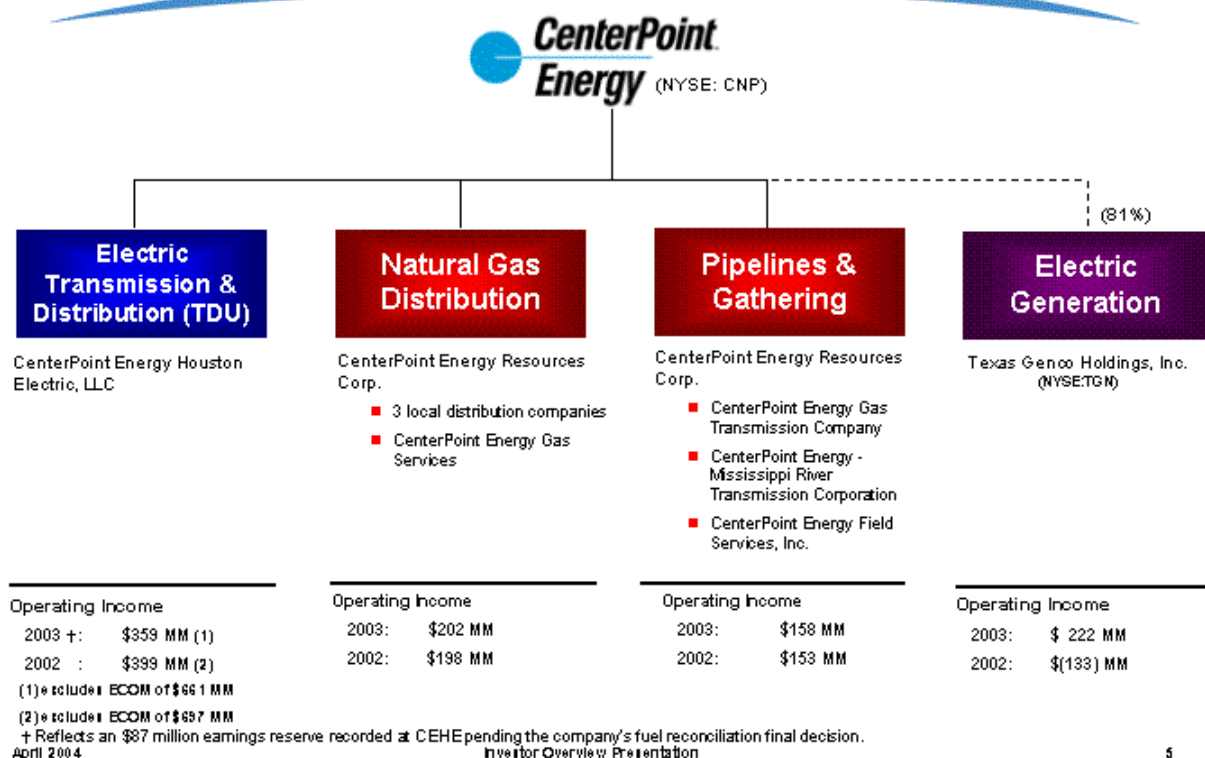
CenterPoint Energy (NYSE: CNP)

(81%)

Electric Transmission & Distribution (TDU)

CenterPoint Energy Houston Electric, LLC

Natural Gas Distribution

CenterPoint Energy Resources Corp.

- 3 local distribution companies
- CenterPoint Energy Gas Services

Pipelines & Gathering

CenterPoint Energy Resources Corp.

- CenterPoint Energy Gas Transmission Company
- CenterPoint Energy - Mississippi River Transmission Corporation
- CenterPoint Energy Field Services, Inc.

Electric Generation

Texas Genco Holdings, Inc. (NYSE:TGN)

Operating Income
2003 †: $359 MM (1)
2002 : $399 MM (2)
(1) excludes ECOM of $661 MM
(2) excludes ECOM of $697 MM

Operating Income
2003: $202 MM
2002: $198 MM

Operating Income
2003: $158 MM
2002: $153 MM

Operating Income
2003: $ 222 MM
2002: $(133) MM

† Reflects an $87 million earnings reserve recorded at CEHE pending the company's fuel reconciliation final decision.

April 2004 Investor Overview Presentation 5